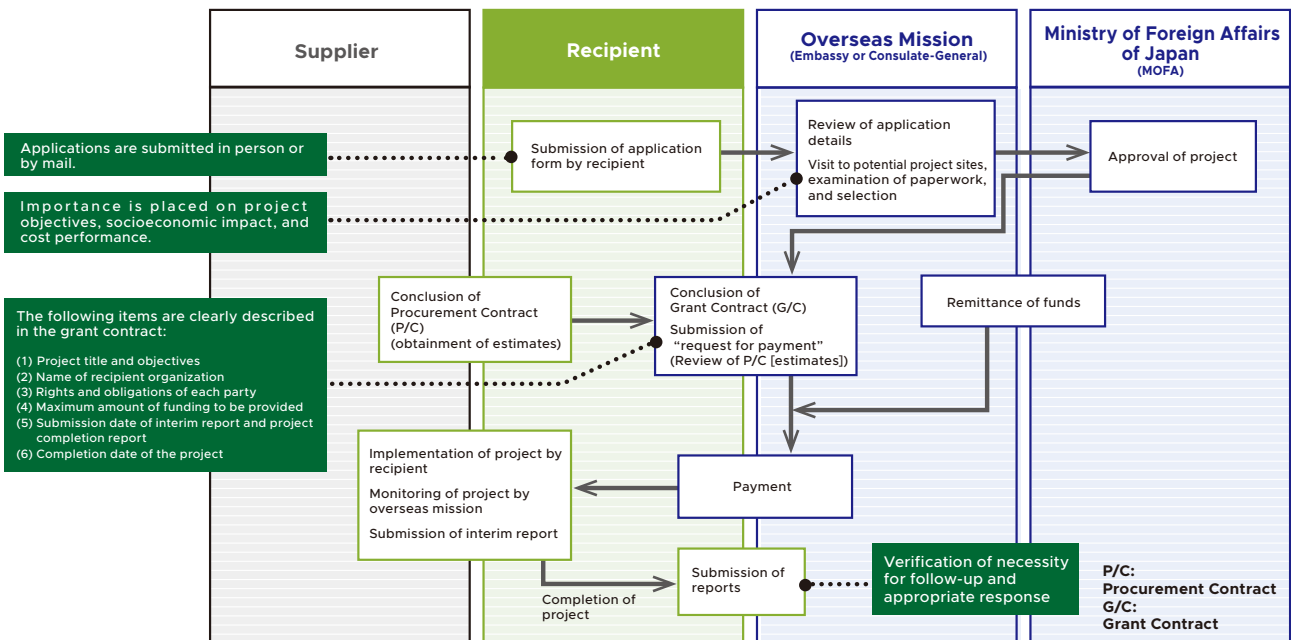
Supplier

Recipient

Overseas Mission
(Embassy or Consulate-General)

Ministry of Foreign Affairs of Japan
(MOFA)

Applications are submitted in person or by mail.

Submission of application form by recipient

Review of application details

Visit to potential project sites, examination of paperwork, and selection

Approval of project

Importance is placed on project objectives, socioeconomic impact, and cost performance.

The following items are clearly described in the grant contract:

(1) Project title and objectives
(2) Name of recipient organization
(3) Rights and obligations of each party
(4) Maximum amount of funding to be provided
(5) Submission date of interim report and project completion report
(6) Completion date of the project

Conclusion of Procurement Contract (P/C) (obtainment of estimates)

Conclusion of Grant Contract (G/C)

Submission of "request for payment" (Review of P/C [estimates])

Remittance of funds

Implementation of project by recipient

Monitoring of project by overseas mission

Submission of interim report

Payment

Completion of project

Submission of reports

Verification of necessity for follow-up and appropriate response

P/C:
Procurement Contract
G/C:
Grant Contract